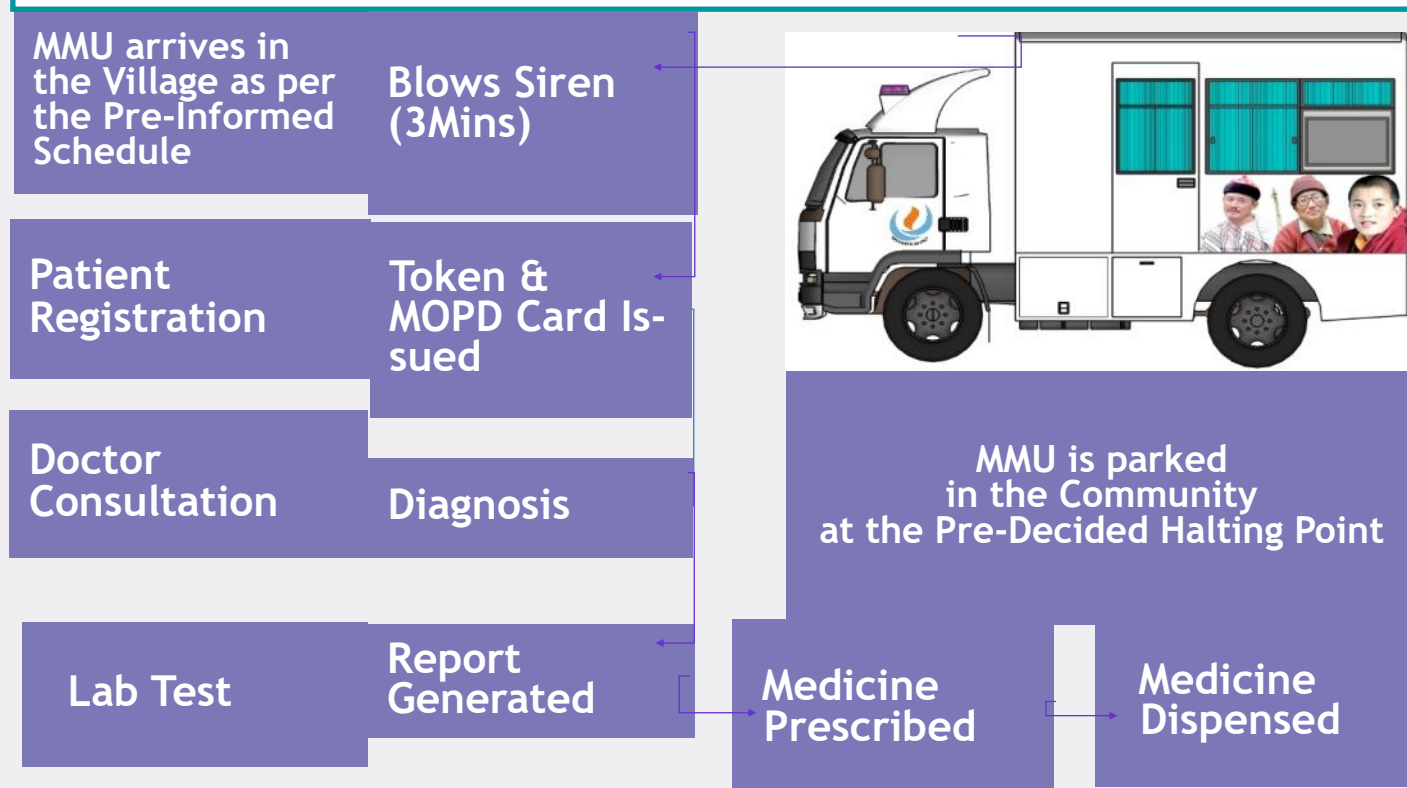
MMU arrives in the Village as per the Pre-Informed Schedule

Blows Siren (3Mins)

Patient Registration

Token & MOPD Card Issued

Doctor Consultation

Diagnosis

Lab Test

Report Generated

MMU is parked in the Community at the Pre-Decided Halting Point

Medicine Prescribed

Medicine Dispensed